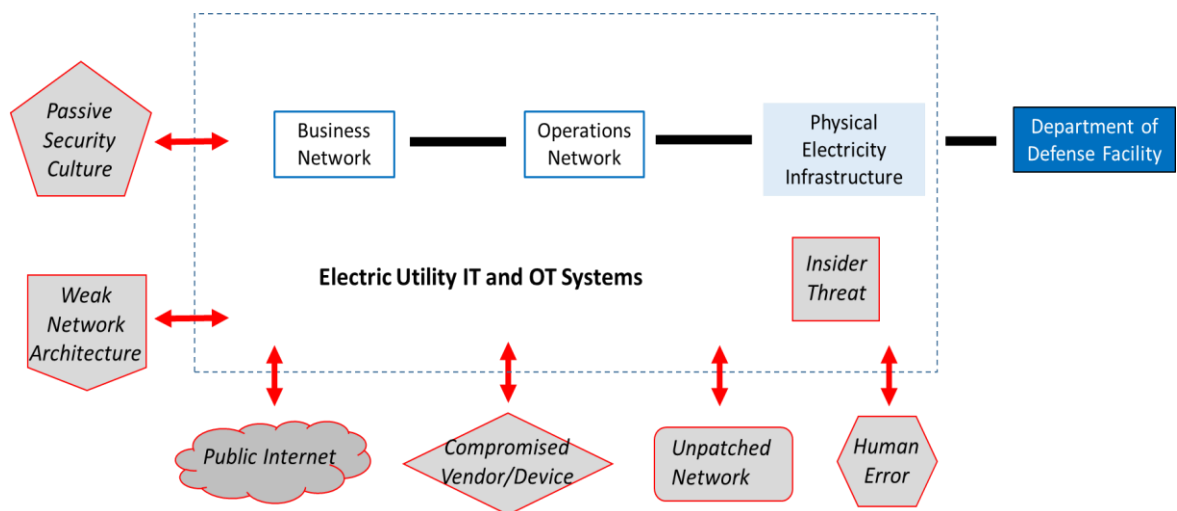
Passive Security Culture

Business Network

Operations Network

Physical Electricity Infrastructure

Department of Defense Facility

Weak Network Architecture

Electric Utility IT and OT Systems

Insider Threat

Public Internet

Compromised Vendor/Device

Unpatched Network

Human Error